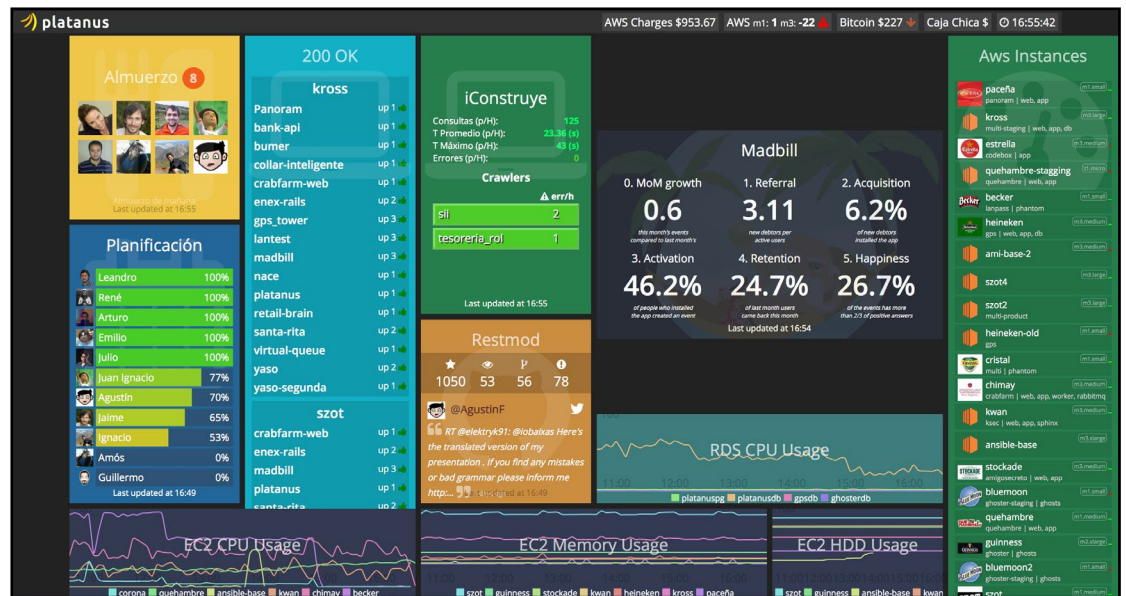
platanus

AWS Charges $953.67 | AWS m1: 1 m3: -22 | Bitcoin $227 | Caja Chica $ | 16:55:42

Almuerzo 8

Last updated at 16:55

Planificación

| Leandro | 100% |
|---|---|
| René | 100% |
| Arturo | 100% |
| Emilio | 100% |
| Julio | 100% |
| Juan Ignacio | 77% |
| Agustín | 70% |
| Jaime | 65% |
| Ignacio | 53% |
| Amós | 0% |
| Guillermo | 0% |

Last updated at 16:49

200 OK

kross

Panoram up 1
bank-api up 1
bumer up 1
collar-inteligente up 1
crabfarm-web up 1
enex-rails up 2
gps_tower up 3
lantest up 3
madbill up 1
nace up 1
platanus up 1
retail-brain up 1
santa-rita up 2
virtual-queue up 1
yaso up 2
yaso-segunda up 1

szot

crabfarm-web up 1
enex-rails up 2
madbill up 3
platanus up 1
santa-rita

iConstruye

Consultas (p/H): 125
T Promedio (p/H): 23.36 (s)
T Máximo (p/H): 43 (s)
Errores (p/H): 0

Crawlers
err/h
sii 2
tesoreria_rol 1

Last updated at 16:55

Madbill

0. MoM growth 0.6 this month's events compared to last month's
1. Referral 3.11 new debtors per active users
2. Acquisition 6.2% of new debtors installed the app
3. Activation 46.2% of people who installed the app created an event
4. Retention 24.7% of last month users came back this month
5. Happiness 26.7% of the events has more than 2/3 of positive answers

Last updated at 16:54

Restmod

1050 53 56 78

@AgustinF

RT @elektryk91: @iobaixas Here's the translated version of my presentation . If you find any mistakes or bad grammar please inform me http:...

Last updated at 16:49

RDS CPU Usage

11:00 12:00 13:00 14:00 15:00 16:00

platanuspg platanusdb gpsdb ghosterdb

Aws Instances

paceña m1.small panoram | web, app
kross m3.large multi-staging | web, app, db
estrella m3.medium codebox | app
quehambre-staging t1.micro quehambre | web, app
becker m1.small lanpass | phantom
heineken m3.medium gps | web, app, db
ami-base-2 m3.medium
szot4 m3.large
szot2 m3.large multi-product
heineken-old m1.small gps
cristal m1.small multi | phantom
chimay m3.medium crabfarm | web, app, worker, rabbitmq
kwan m1.small ksec | web, app, sphinx
ansible-base m3.large
stockade m3.medium amigosecreto | web, app
bluemoon m1.small ghoster-staging | ghosts
quehambre m1.small quehambre | web, app
guinness m3.large ghoster | ghosts
bluemoon2 m1.small ghoster-staging | ghosts
szot m1.medium

EC2 CPU Usage

corona quehambre ansible-base kwan chimay becker

EC2 Memory Usage

11:00 12:00 13:00 14:00 15:00 16:00

szot guinness stockade kwan heineken kross paceña

EC2 HDD Usage

szot guinness ansible-base kwan